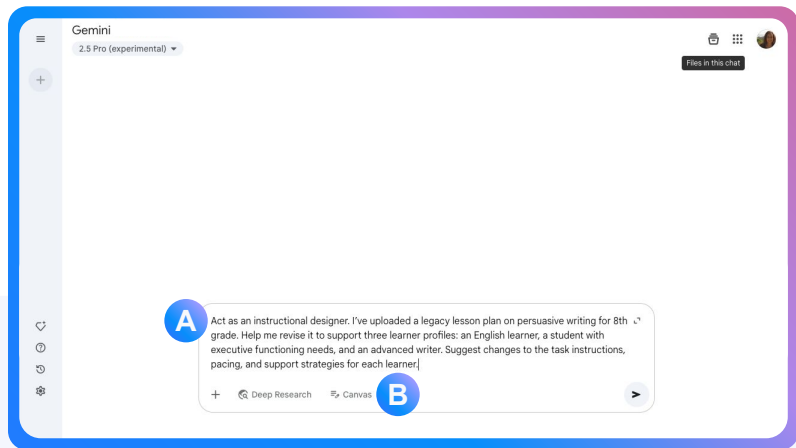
Gemini
2.5 Pro (experimental)

Files in this chat

A

Act as an instructional designer. I've uploaded a legacy lesson plan on persuasive writing for 8th grade. Help me revise it to support three learner profiles: an English learner, a student with executive functioning needs, and an advanced writer. Suggest changes to the task instructions, pacing, and support strategies for each lener.

+ Deep Research Canvas

B